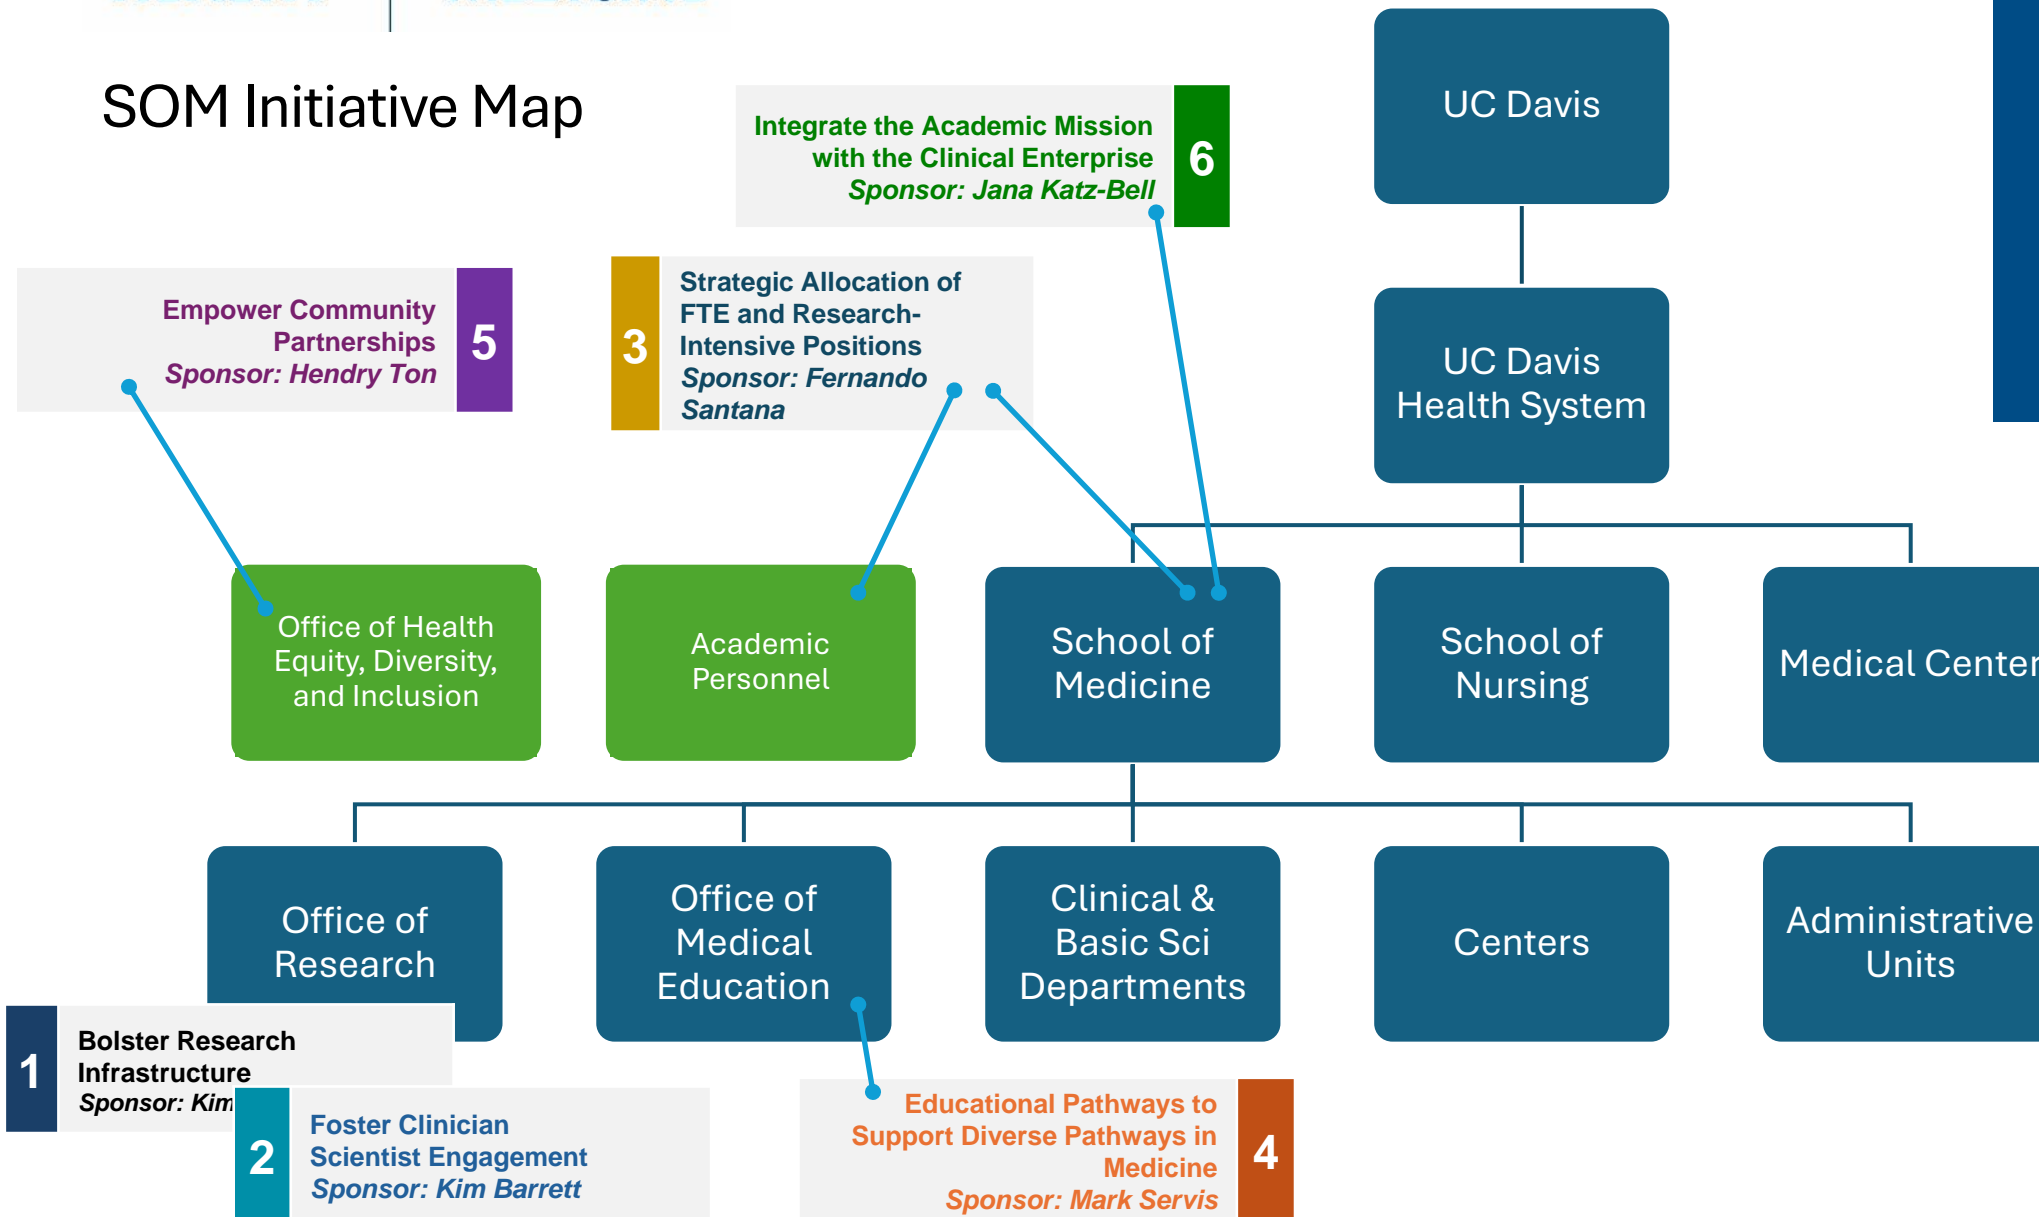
SOM Initiative Map

Integrate the Academic Mission with the Clinical Enterprise
Sponsor: Jana Katz-Bell
6

UC Davis

UC Davis Health System

Empower Community Partnerships
Sponsor: Hendry Ton
5

3
Strategic Allocation of FTE and Research-Intensive Positions
Sponsor: Fernando Santana

Office of Health Equity, Diversity, and Inclusion

Academic Personnel

School of Medicine

School of Nursing

Medical Center

Office of Research

Office of Medical Education

Clinical & Basic Sci Departments

Centers

Administrative Units

1
Bolster Research Infrastructure
Sponsor: Kim

2
Foster Clinician Scientist Engagement
Sponsor: Kim Barrett

Educational Pathways to Support Diverse Pathways in Medicine
Sponsor: Mark Servis
4